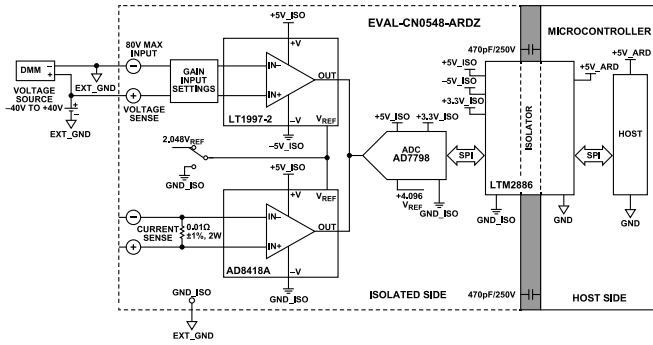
EVAL-CN0548-ARDZ

MICROCONTROLLER

DMM

VOLTAGE SOURCE –40V TO +40V

EXT_GND

EXT_GND

80V MAX INPUT

VOLTAGE SENSE

GAIN INPUT SETTINGS

+5V_ISO

+V

IN–

IN+

OUT

LT1997-2

–V

–5V_ISO

$V_{REF}$

$2.048V_{REF}$

GND_ISO

+5V_ISO

+V

$V_{REF}$

CURRENT SENSE

0.01Ω ±1%, 2W

IN–

IN+

OUT

AD8418A

–V

GND_ISO

EXT_GND

+5V_ISO

+3.3V_ISO

ADC AD7798

+4.096 $V_{REF}$

GND_ISO

SPI

470pF/250V

+5V_ISO

–5V_ISO

+3.3V_ISO

ISOLATOR

LTM2886

GND_ISO

GND

+5V_ARD

+5V_ARD

SPI

HOST

GND

ISOLATED SIDE

470pF/250V

HOST SIDE